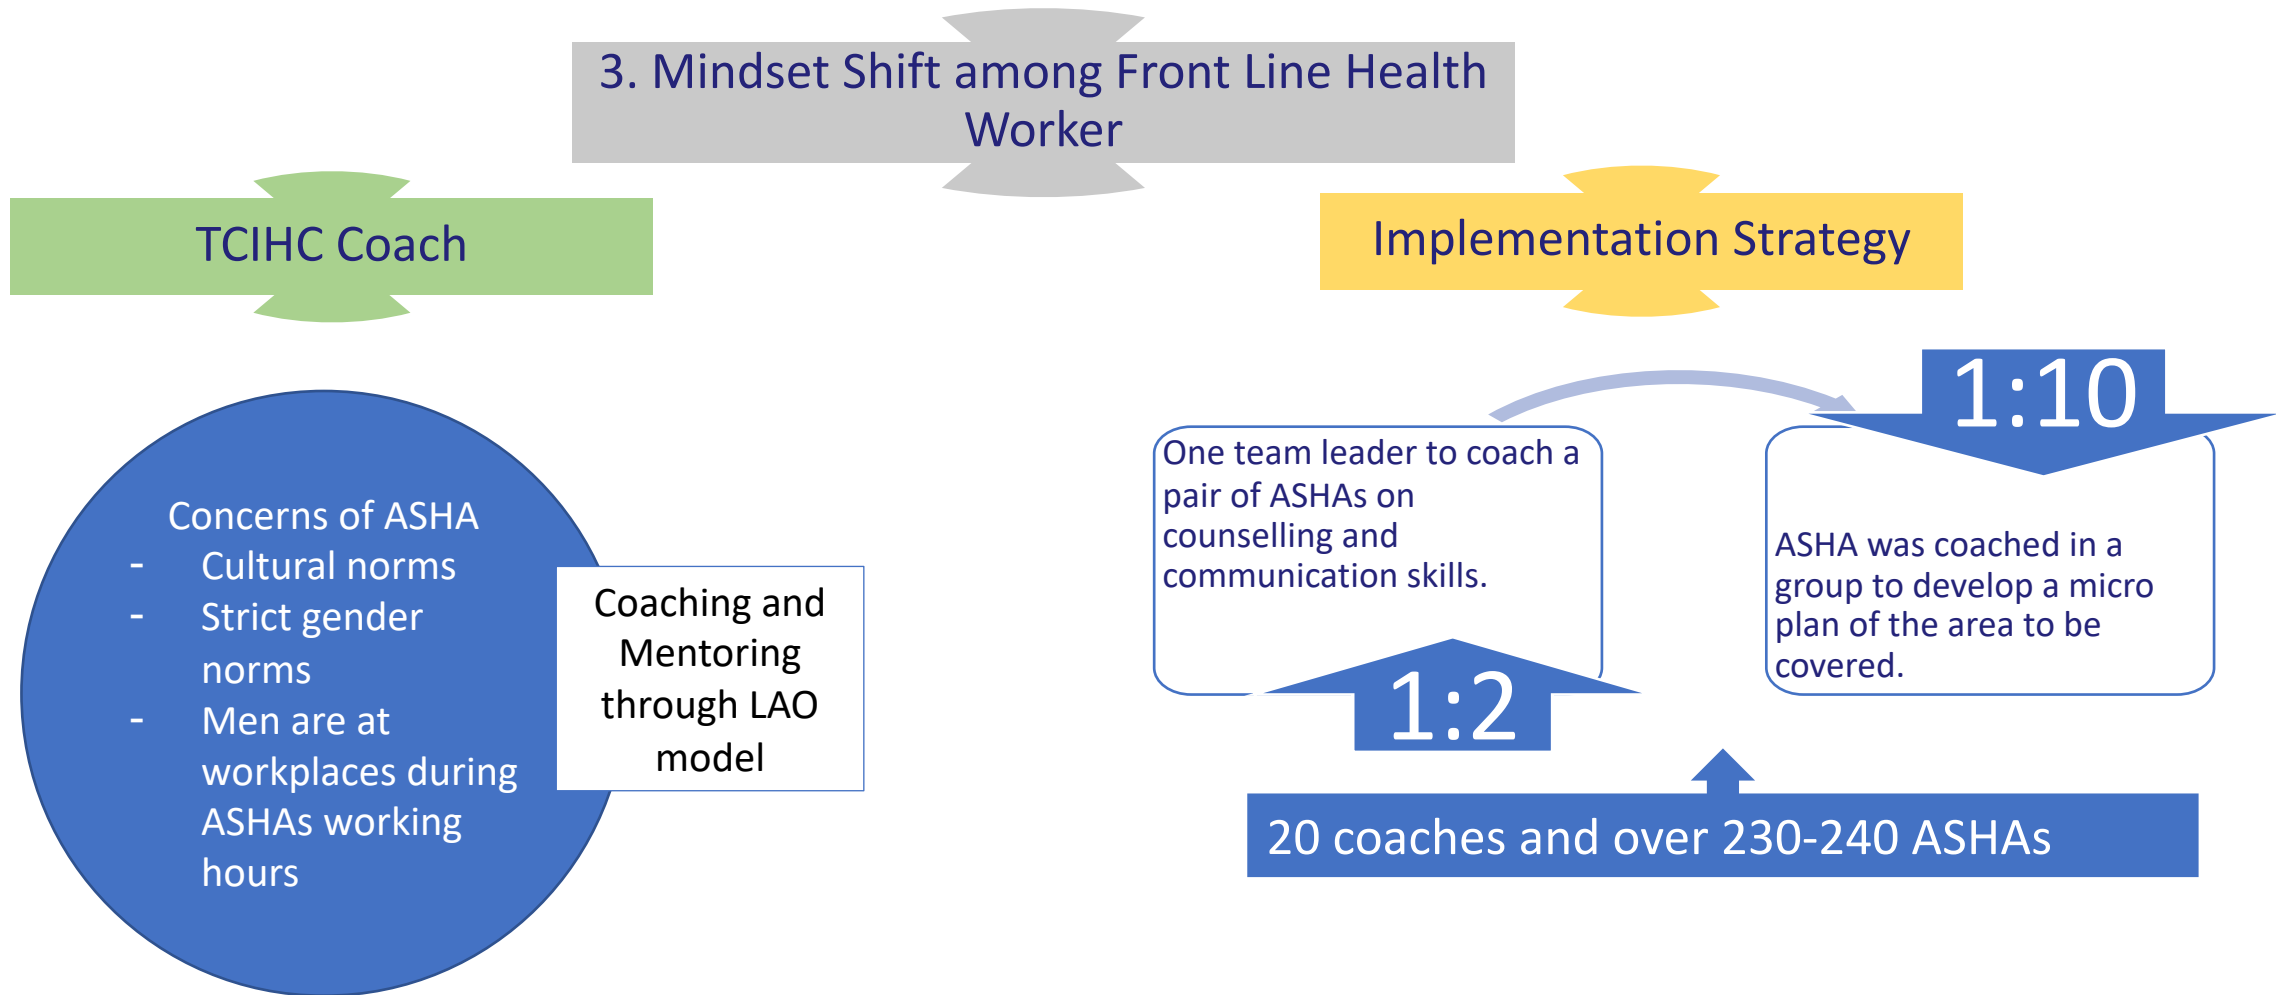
3. Mindset Shift among Front Line Health Worker

TCIHC Coach

Implementation Strategy

Concerns of ASHA
- Cultural norms
- Strict gender norms
- Men are at workplaces during ASHAs working hours

Coaching and Mentoring through LAO model

One team leader to coach a pair of ASHAs on counselling and communication skills.

1:2

1:10

ASHA was coached in a group to develop a micro plan of the area to be covered.

20 coaches and over 230-240 ASHAs